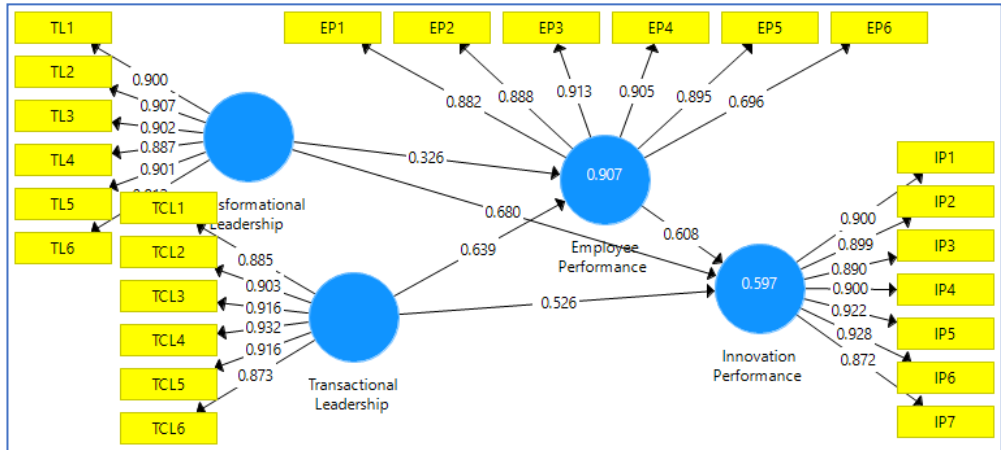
TL1
TL2
TL3
TL4
TL5
TL6
0.900
0.907
0.902
0.887
0.901
sformational
Leadership
EP1
EP2
EP3
EP4
EP5
EP6
0.882
0.888
0.913
0.905
0.895
0.696
0.326
0.907
0.680
Employee
Performance
0.608
TCL1
TCL2
TCL3
TCL4
TCL5
TCL6
0.885
0.903
0.916
0.932
0.916
0.873
Transactional
Leadership
0.639
0.526
0.597
Innovation
Performance
IP1
IP2
IP3
IP4
IP5
IP6
IP7
0.900
0.899
0.890
0.900
0.922
0.928
0.872